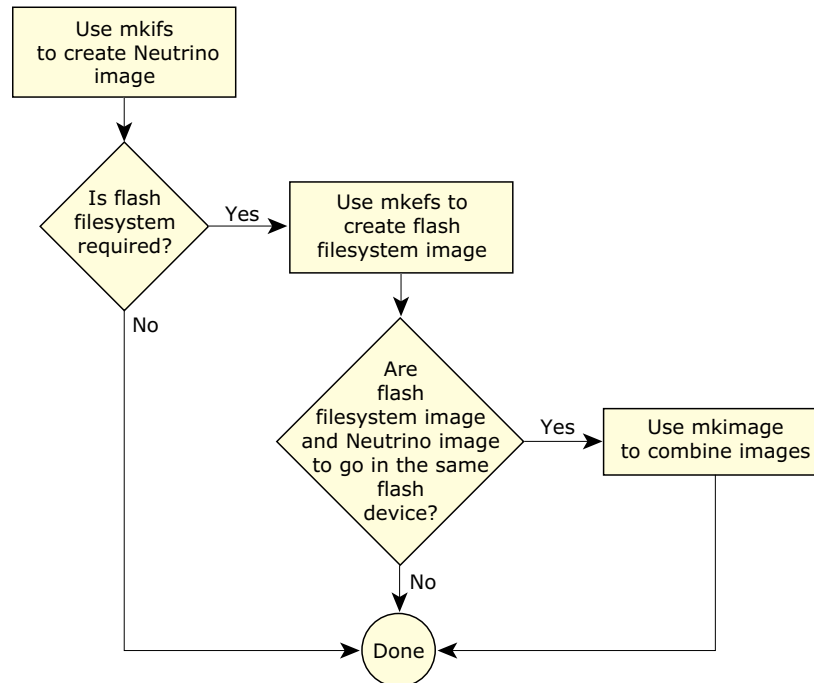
Use mkifs to create Neutrino image

Is flash filesystem required?

Yes

Use mkefs to create flash filesystem image

No

Are flash filesystem image and Neutrino image to go in the same flash device?

Yes

Use mkimage to combine images

No

Done